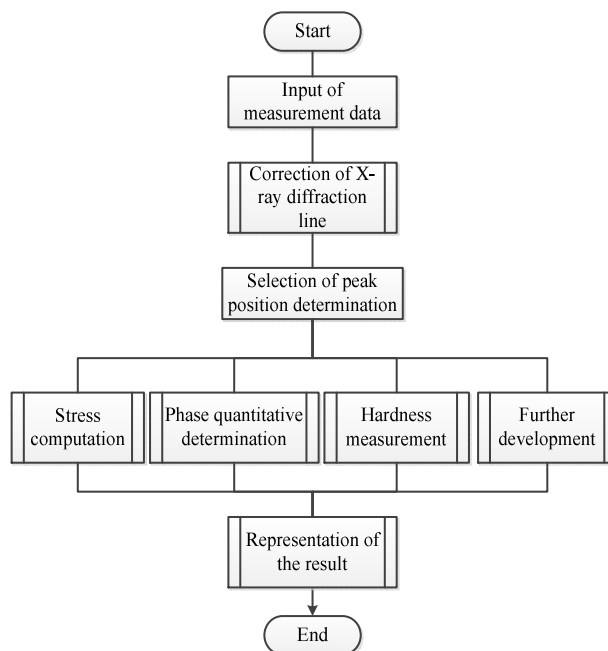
Start

Input of measurement data

Correction of X-ray diffraction line

Selection of peak position determination

Stress computation

Phase quantitative determination

Hardness measurement

Further development

Representation of the result

End